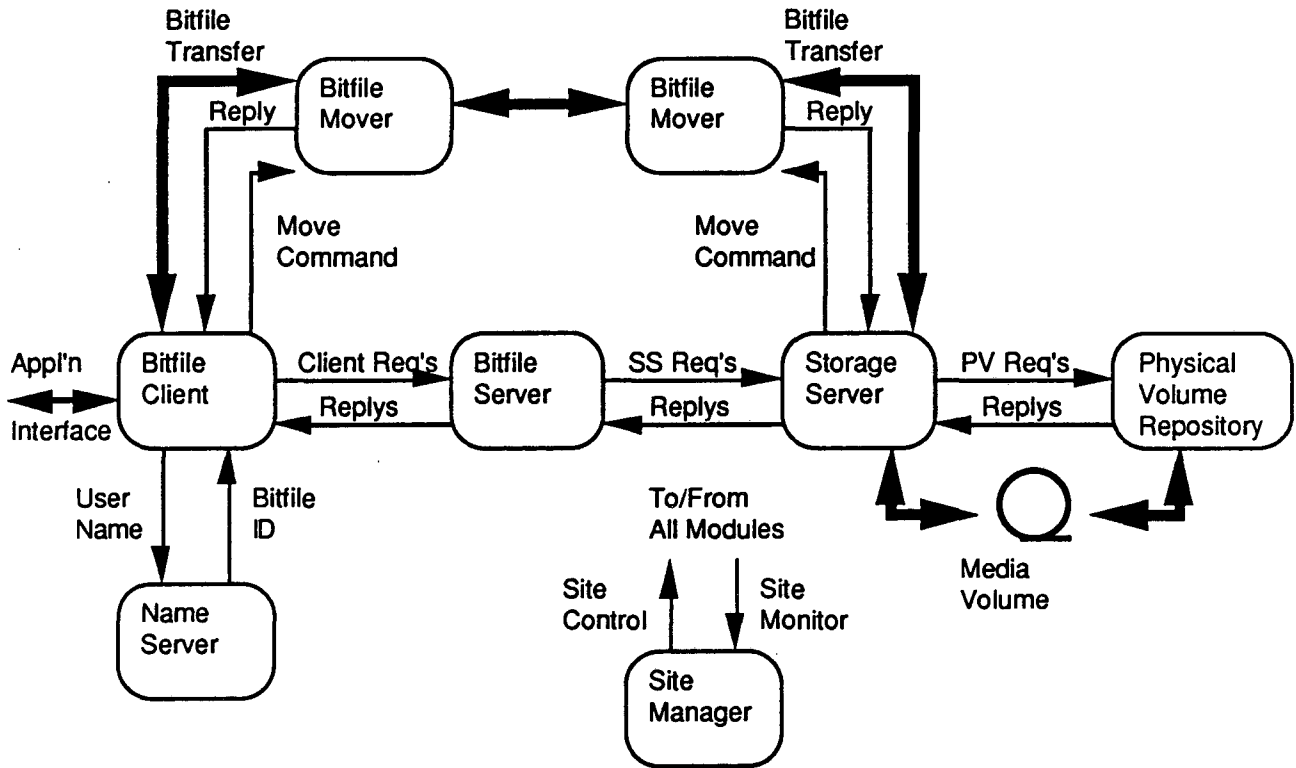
Bitfile Transfer

Bitfile Mover

Reply

Move Command

Bitfile Transfer

Bitfile Mover

Reply

Move Command

Appl'n

Interface

Bitfile Client

Client Req's

Replys

Bitfile Server

SS Req's

Replys

Storage Server

PV Req's

Replys

Physical Volume Repository

User Name

Bitfile ID

Name Server

To/From All Modules

Site Control

Site Monitor

Site Manager

Media Volume